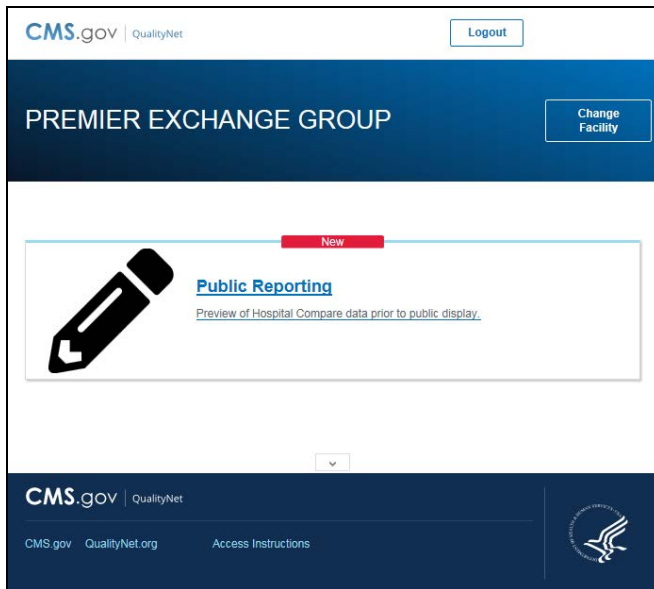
CMS.gov | QualityNet

Logout

PREMIER EXCHANGE GROUP

Change Facility

New

Public Reporting

Preview of Hospital Compare data prior to public display.

CMS.gov | QualityNet

CMS.gov QualityNet.org Access Instructions